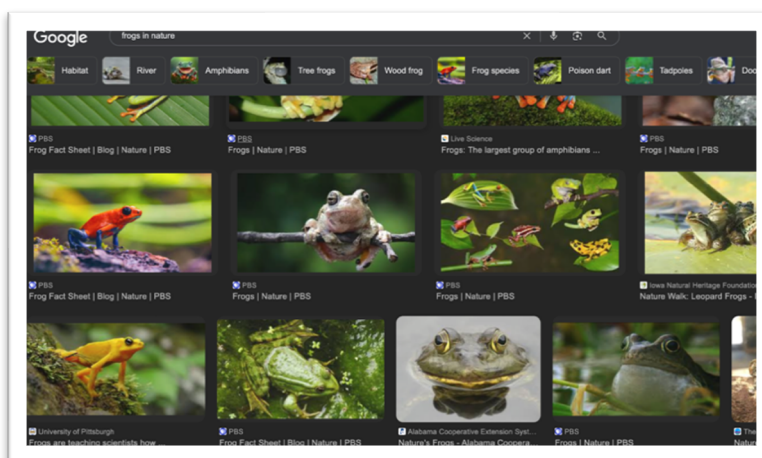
Google

frogs in nature

Habitat River Amphibians Tree frogs Wood frog Frog species Poison dart Tadpoles Doo

PBS
Frog Fact Sheet | Blog | Nature | PBS

PBS
Frogs | Nature | PBS

Live Science
Frogs: The largest group of amphibians ...

PBS
Frogs | Nature | PBS

PBS
Frog Fact Sheet | Blog | Nature | PBS

PBS
Frogs | Nature | PBS

PBS
Frogs | Nature | PBS

Iowa Natural Heritage Foundation
Nature Walk: Leopard Frogs - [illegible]

University of Pittsburgh
Frogs are teaching scientists how ...

PBS
Frog Fact Sheet | Blog | Nature | PBS

Alabama Cooperative Extension Syst...
Nature's Frogs - Alabama Coopera...

PBS
Frogs | Nature | PBS

The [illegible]
Natu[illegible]